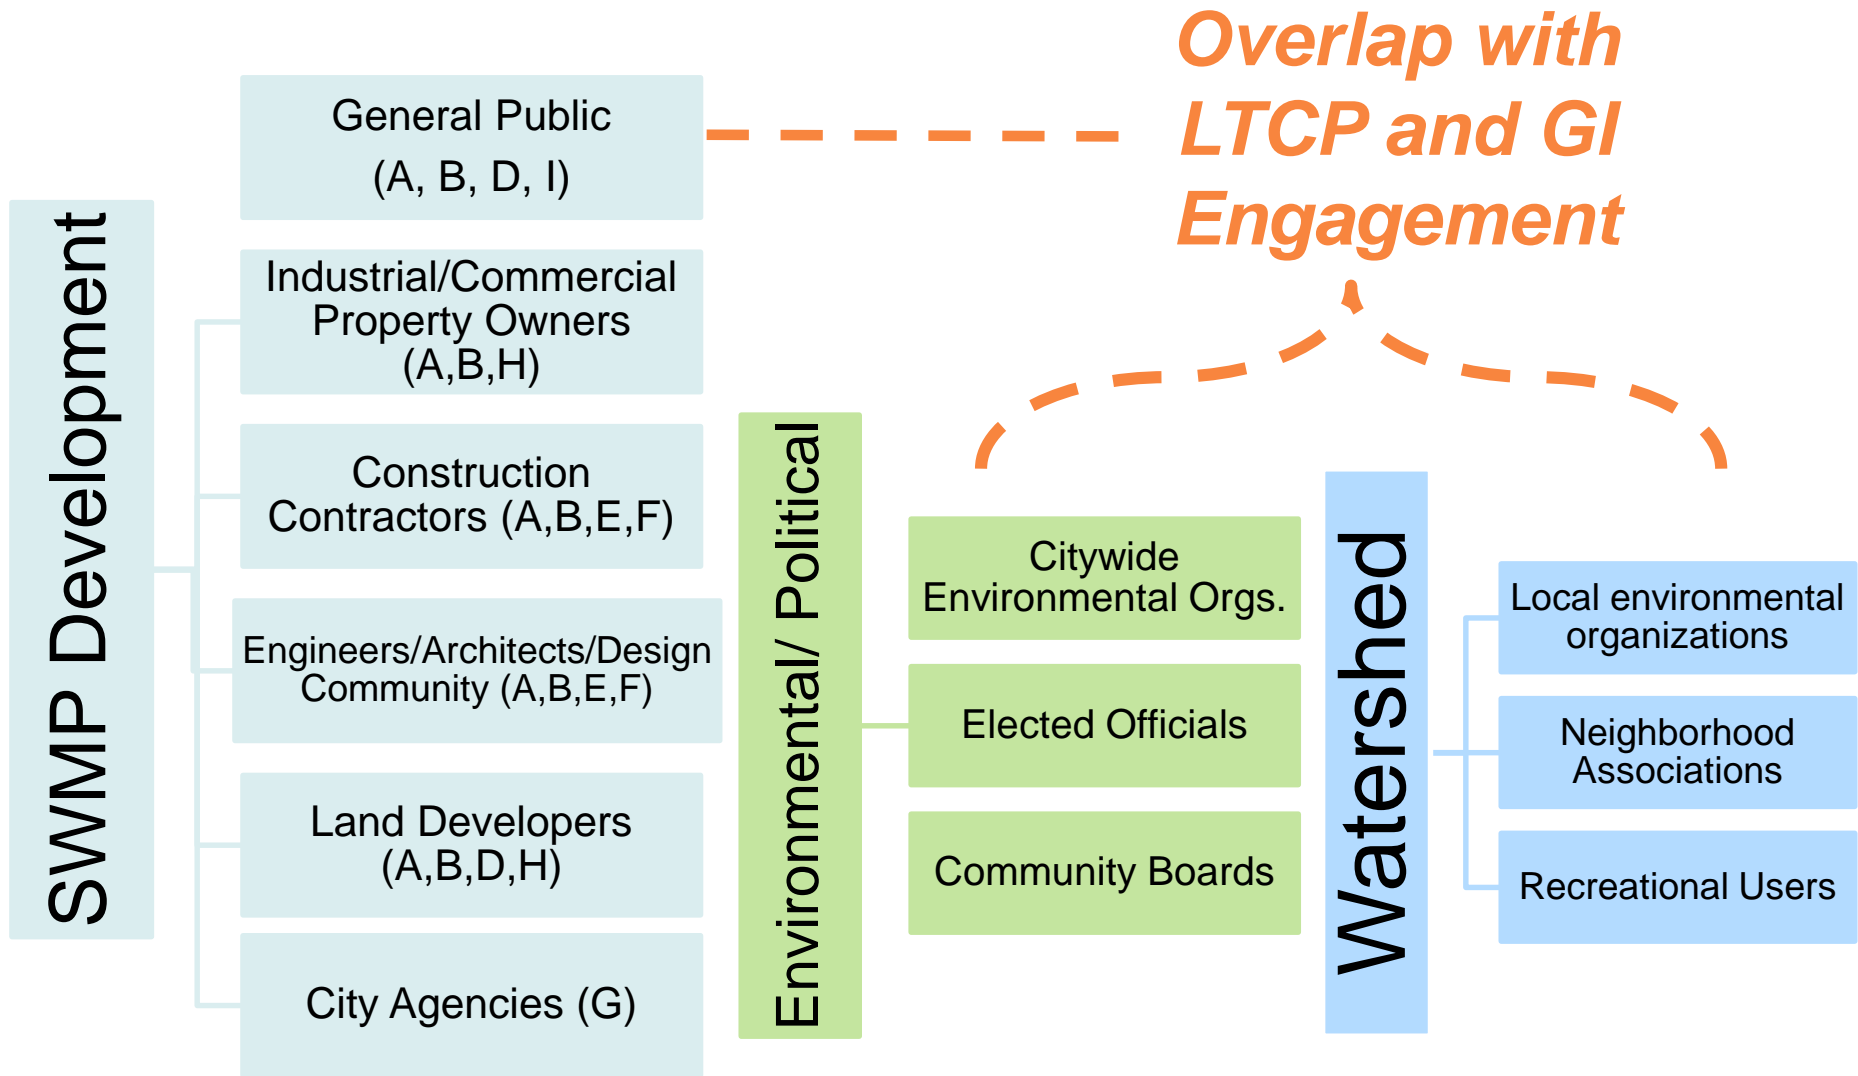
Overlap with LTCP and GI Engagement

SWMP Development

General Public (A, B, D, I)

Industrial/Commercial Property Owners (A,B,H)

Construction Contractors (A,B,E,F)

Engineers/Architects/Design Community (A,B,E,F)

Land Developers (A,B,D,H)

City Agencies (G)

Environmental/ Political

Citywide Environmental Orgs.

Elected Officials

Community Boards

Watershed

Local environmental organizations

Neighborhood Associations

Recreational Users